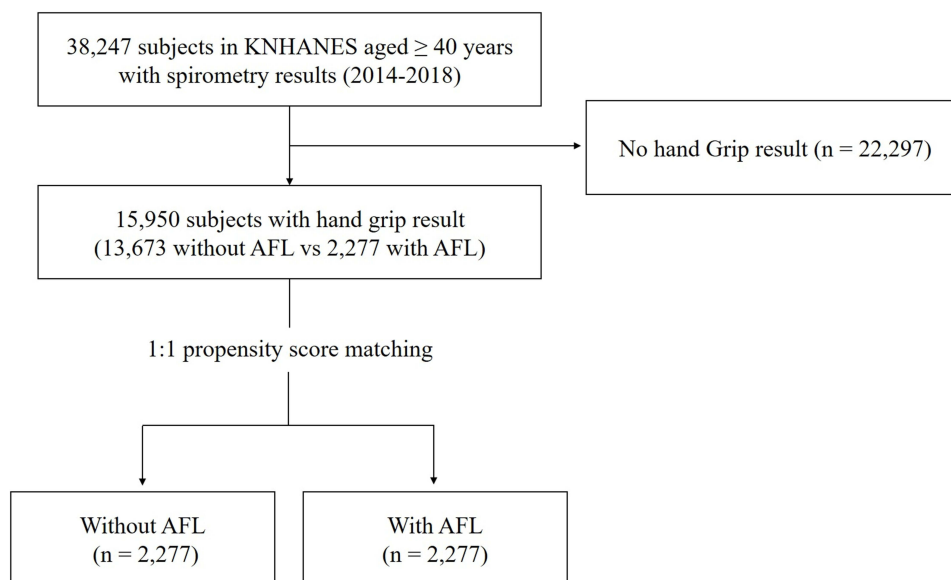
38,247 subjects in KNHANES aged $\geq$ 40 years with spirometry results (2014-2018)

No hand Grip result (n = 22,297)

15,950 subjects with hand grip result (13,673 without AFL vs 2,277 with AFL)

1:1 propensity score matching

Without AFL (n = 2,277)

With AFL (n = 2,277)